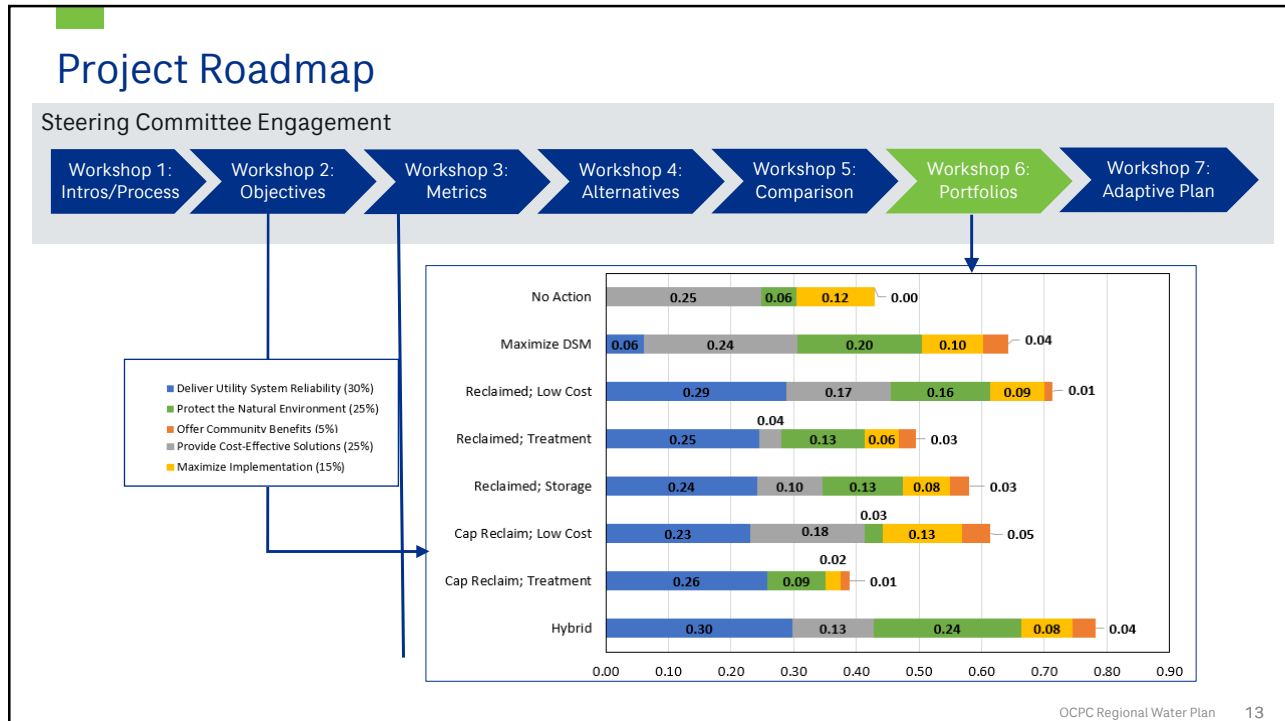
Project Roadmap

Steering Committee Engagement

Workshop 1: Intros/Process
Workshop 2: Objectives
Workshop 3: Metrics
Workshop 4: Alternatives
Workshop 5: Comparison
Workshop 6: Portfolios
Workshop 7: Adaptive Plan

Deliver Utility System Reliability (30%)
Protect the Natural Environment (25%)
Offer Community Benefits (5%)
Provide Cost-Effective Solutions (25%)
Maximize Implementation (15%)

No Action 0.25 0.06 0.12 0.00
Maximize DSM 0.06 0.24 0.20 0.10 0.04
Reclaimed; Low Cost 0.29 0.17 0.16 0.09 0.01
Reclaimed; Treatment 0.25 0.04 0.13 0.06 0.03
Reclaimed; Storage 0.24 0.10 0.13 0.08 0.03
Cap Reclaim; Low Cost 0.23 0.18 0.03 0.13 0.05
Cap Reclaim; Treatment 0.26 0.09 0.02 0.01
Hybrid 0.30 0.13 0.24 0.08 0.04

0.00 0.10 0.20 0.30 0.40 0.50 0.60 0.70 0.80 0.90

OCPC Regional Water Plan 13